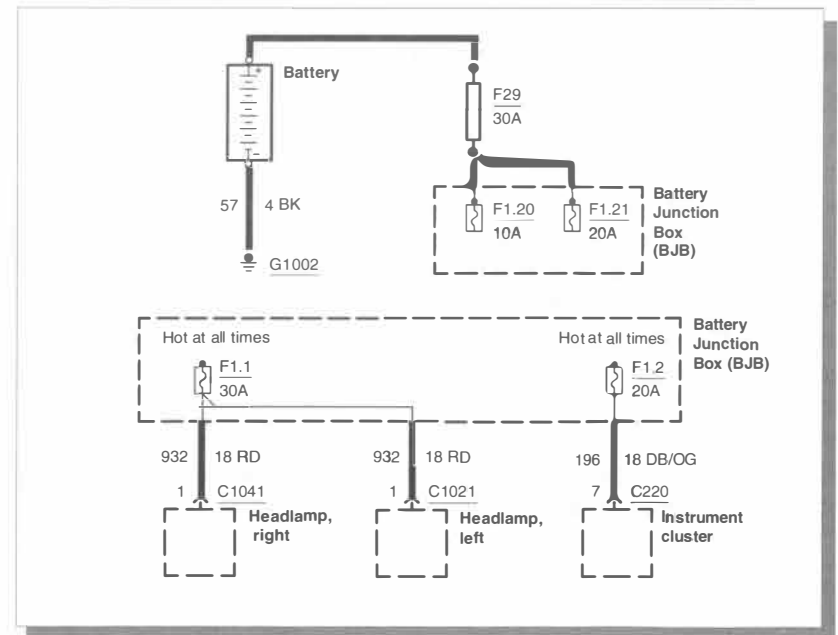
Battery

F29
30A

57 4 BK

G1002

F1.20
10A

F1.21
20A

Battery Junction Box (BJB)

Hot at all times

F1.1
30A

Hot at all times

F1.2
20A

Battery Junction Box (BJB)

932 18 RD

1 C1041

Headlamp, right

932 18 RD

1 C1021

Headlamp, left

196 18 DB/OG

7 C220

Instrument cluster